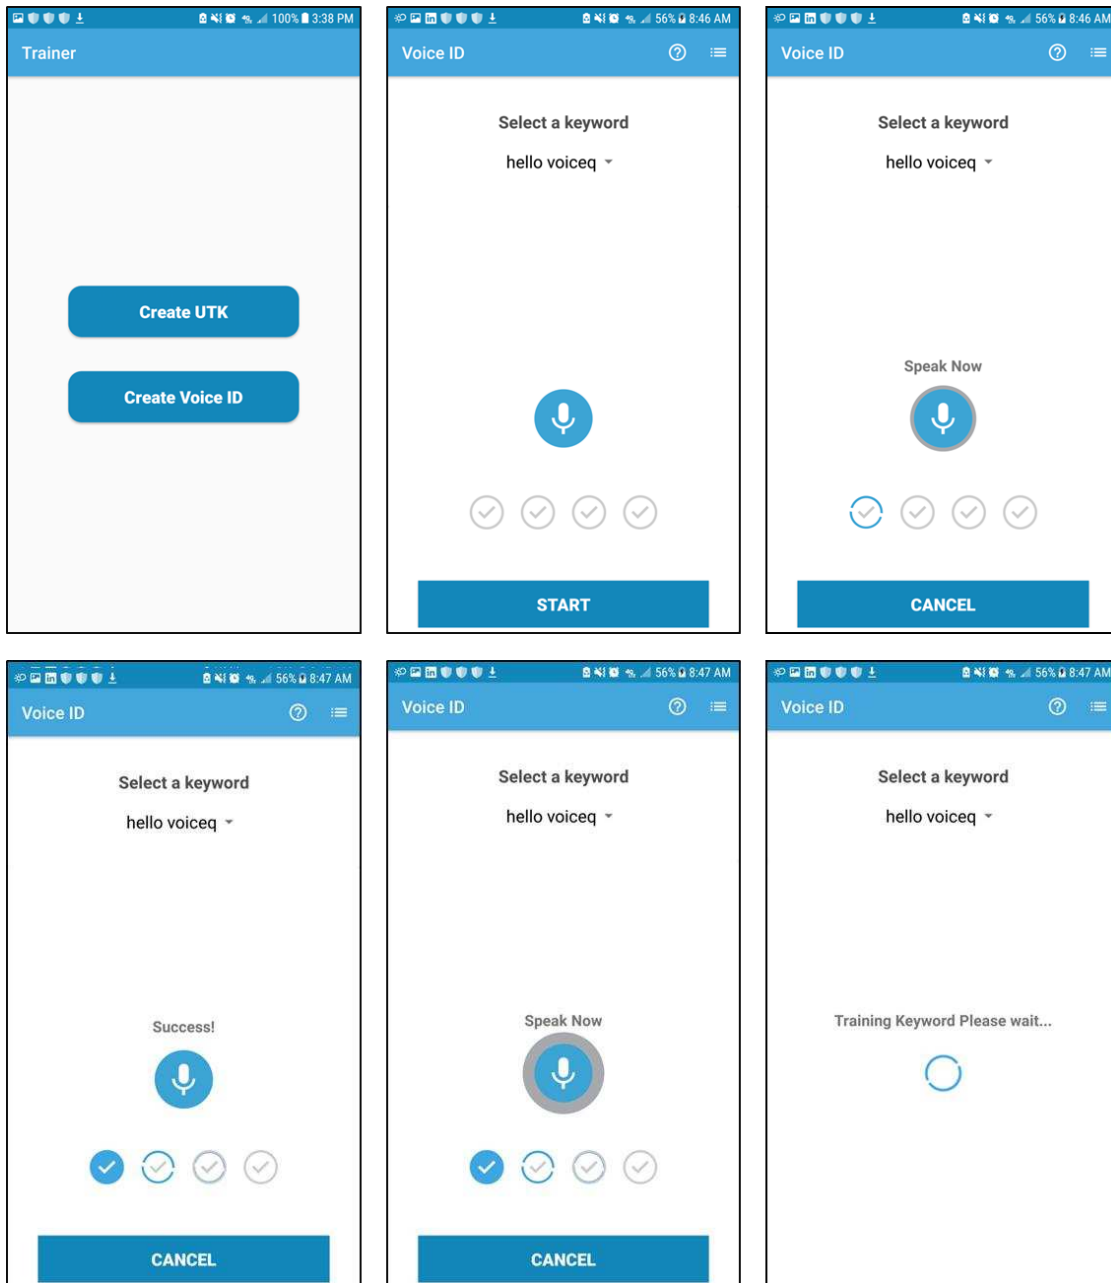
100% 3:38 PM
Trainer

Create UTK

Create Voice ID

56% 8:46 AM
Voice ID

Select a keyword
hello voiceq

START

56% 8:46 AM
Voice ID

Select a keyword
hello voiceq

Speak Now

CANCEL

56% 8:47 AM
Voice ID

Select a keyword
hello voiceq

Success!

CANCEL

56% 8:47 AM
Voice ID

Select a keyword
hello voiceq

Speak Now

CANCEL

56% 8:47 AM
Voice ID

Select a keyword
hello voiceq

Training Keyword Please wait...